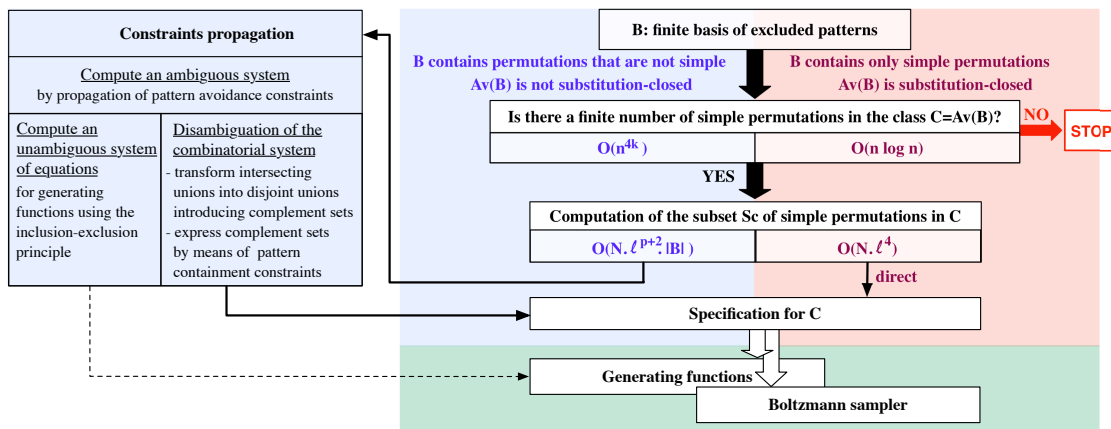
Constraints propagation

Compute an ambiguous system
by propagation of pattern avoidance constraints

Compute an unambiguous system of equations
for generating functions using the inclusion-exclusion principle

Disambiguation of the combinatorial system
- transform intersecting unions into disjoint unions introducing complement sets
- express complement sets by means of pattern containment constraints

B: finite basis of excluded patterns

B contains permutations that are not simple
Av(B) is not substitution-closed

B contains only simple permutations
Av(B) is substitution-closed

Is there a finite number of simple permutations in the class C=Av(B)?

NO

STOP

$O(n^{4k})$

$O(n \log n)$

YES

Computation of the subset Sc of simple permutations in C

$O(N. \ell^{p+2}. |B|)$

$O(N. \ell^4)$

direct

Specification for C

Generating functions

Boltzmann sampler